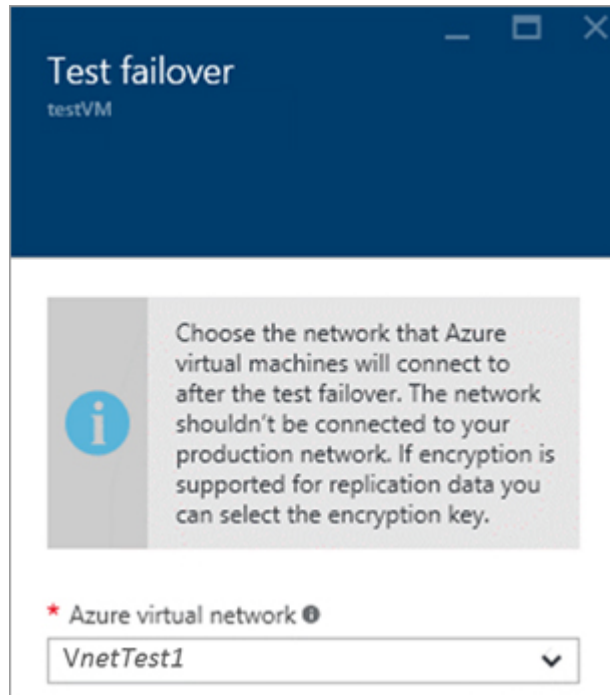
Test failover
testVM

Choose the network that Azure virtual machines will connect to after the test failover. The network shouldn't be connected to your production network. If encryption is supported for replication data you can select the encryption key.

* Azure virtual network

VnetTest1